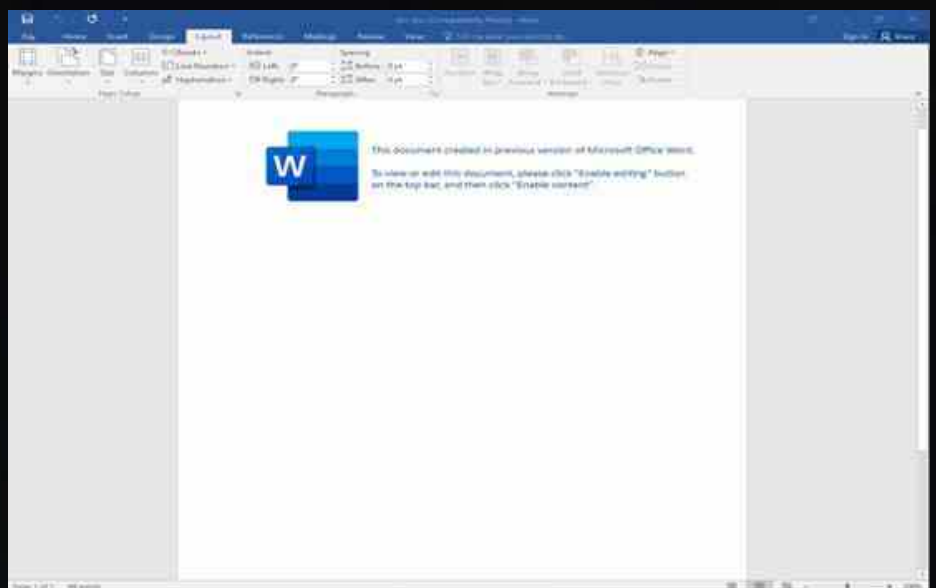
File Home Insert Design Layout References Mailings Review View

Sign in Share

Margins Orientation Size Columns Breaks Line Numbers Hyphenation

Page Setup

Indent Left: 0" Right: 0"

Spacing Before: 0 pt After: 0 pt

Paragraph

Position Wrap Text Bring Forward Send Backward Selection Pane Align Group Rotate

Arrange

W

This document created in previous version of Microsoft Office Word.

To view or edit this document, please click "Enable editing" button on the top bar, and then click "Enable content".

Page 1 of 1 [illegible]